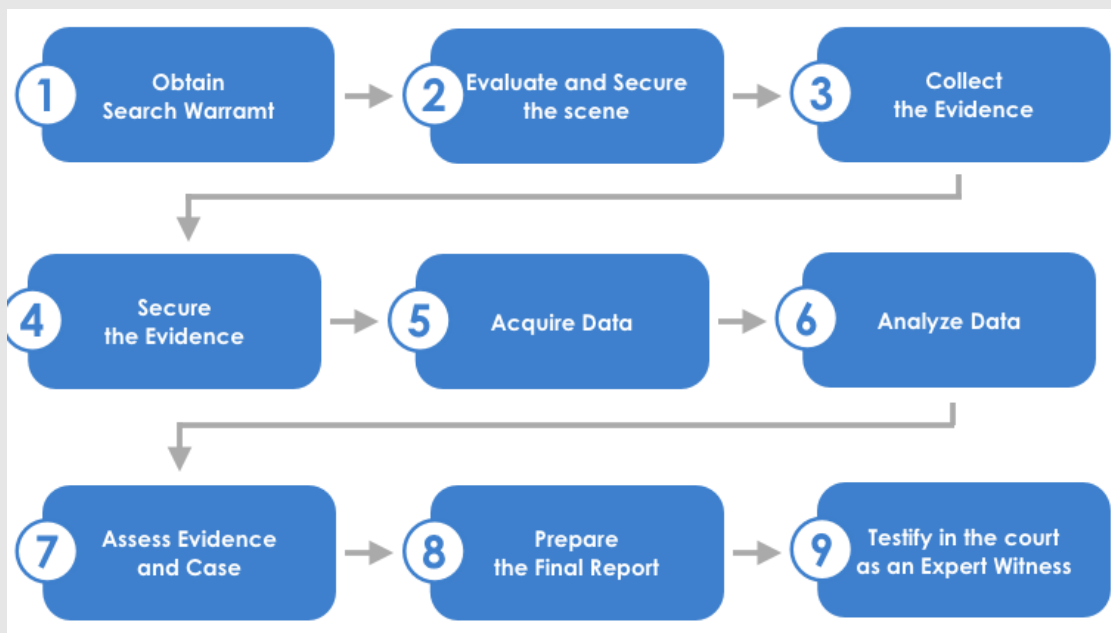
1 Obtain Search Warramt

2 Evaluate and Secure the scene

3 Collect the Evidence

4 Secure the Evidence

5 Acquire Data

6 Analyze Data

7 Assess Evidence and Case

8 Prepare the Final Report

9 Testify in the court as an Expert Witness